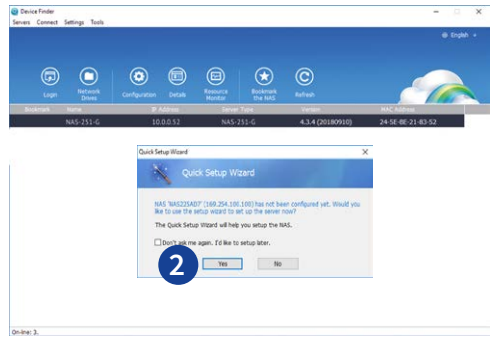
Device Finder

Servers Connect Settings Tools

English

Login

Network Drives

Configuration

Details

Resource Monitor

Bookmark the NAS

Refresh

| Bookmark | Name | IP Address | Server Type | Version | MAC Address |
|---|---|---|---|---|---|
| | NAS-251-G | 10.0.0.52 | NAS-251-G | 4.3.4 (20180910) | 24-5E-BE-21-83-52 |

Quick Setup Wizard

Quick Setup Wizard

NAS 'NAS225AD7' (169.254.100.100) has not been configured yet. Would you like to use the setup wizard to set up the server now?

The Quick Setup Wizard will help you setup the NAS.

Don't ask me again. I'd like to setup later.

2

Yes

No

On-line: 3.